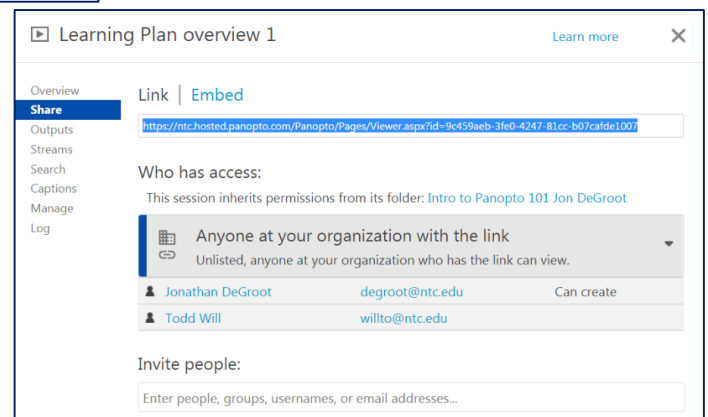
Learning Plan overview 1

Learn more

Overview
Share
Outputs
Streams
Search
Captions
Manage
Log

Link | Embed

https://ntc.hosted.panopto.com/Panopto/Pages/Viewer.aspx?id=9c459aeb-3fe0-4247-81cc-b07cafde1007

Who has access:

This session inherits permissions from its folder: Intro to Panopto 101 Jon DeGroot

Anyone at your organization with the link

Unlisted, anyone at your organization who has the link can view.

| Jonathan DeGroot | degroot@ntc.edu | Can create |
|---|---|---|
| Todd Will | willto@ntc.edu | |

Invite people:

Enter people, groups, usernames, or email addresses...